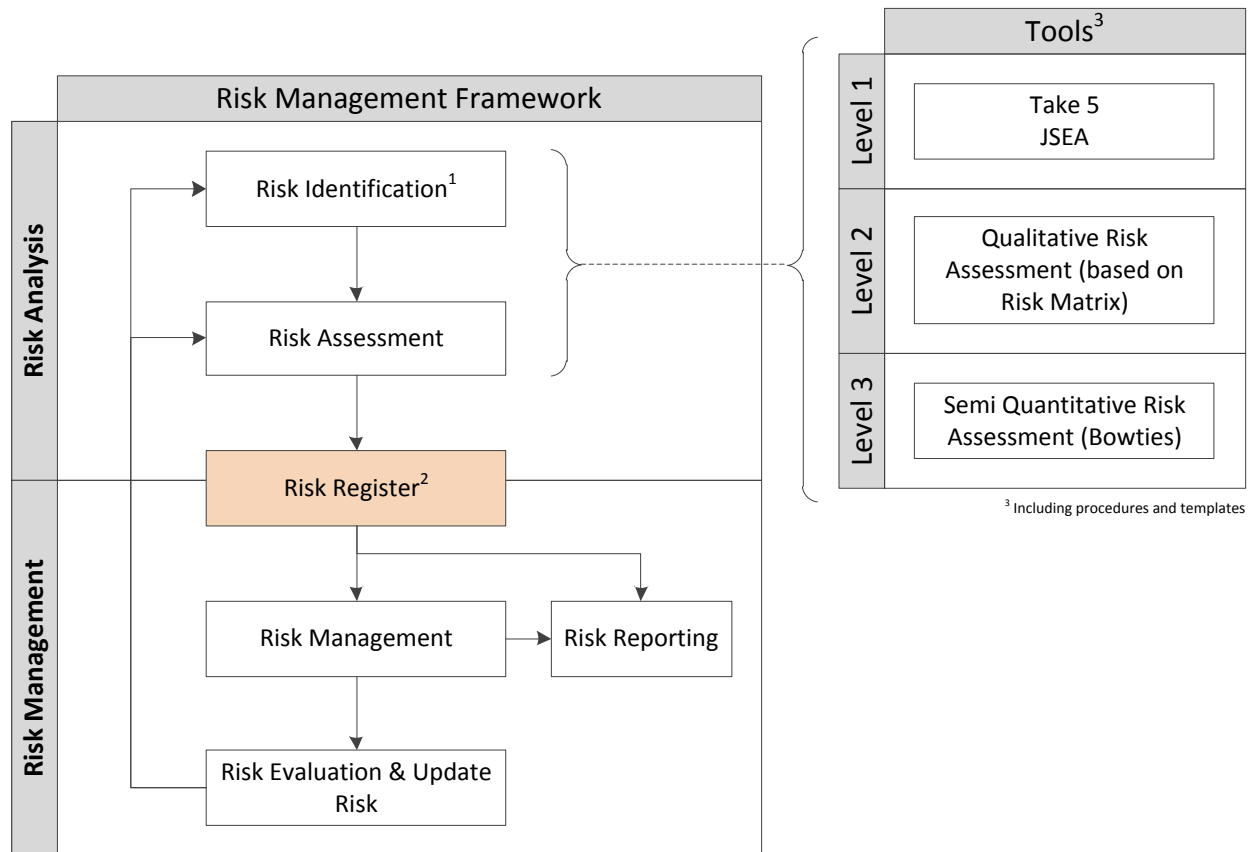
Risk Management Framework

Risk Analysis

Risk Identification$^1$

Risk Assessment

Risk Register$^2$

Risk Management

Risk Management

Risk Reporting

Risk Evaluation & Update Risk

Tools$^3$

Level 1

Take 5
JSEA

Level 2

Qualitative Risk Assessment (based on Risk Matrix)

Level 3

Semi Quantitative Risk Assessment (Bowties)

$^3$ Including procedures and templates